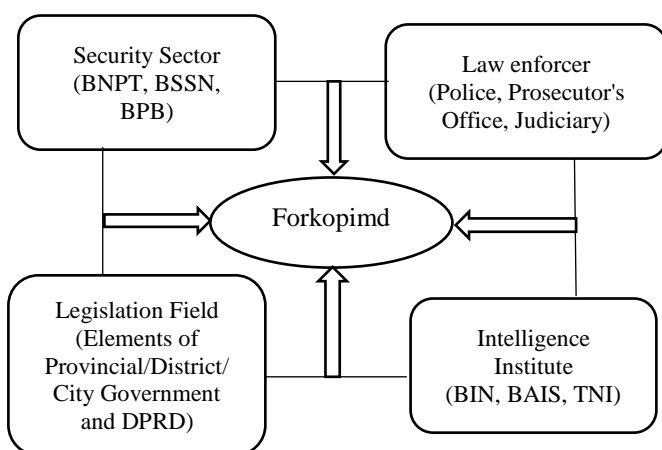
Security Sector (BNPT, BSSN, BPB)

Law enforcer (Police, Prosecutor's Office, Judiciary)

Forkopimd

Legislation Field (Elements of Provincial/District/ City Government and DPRD)

Intelligence Institute (BIN, BAIS, TNI)